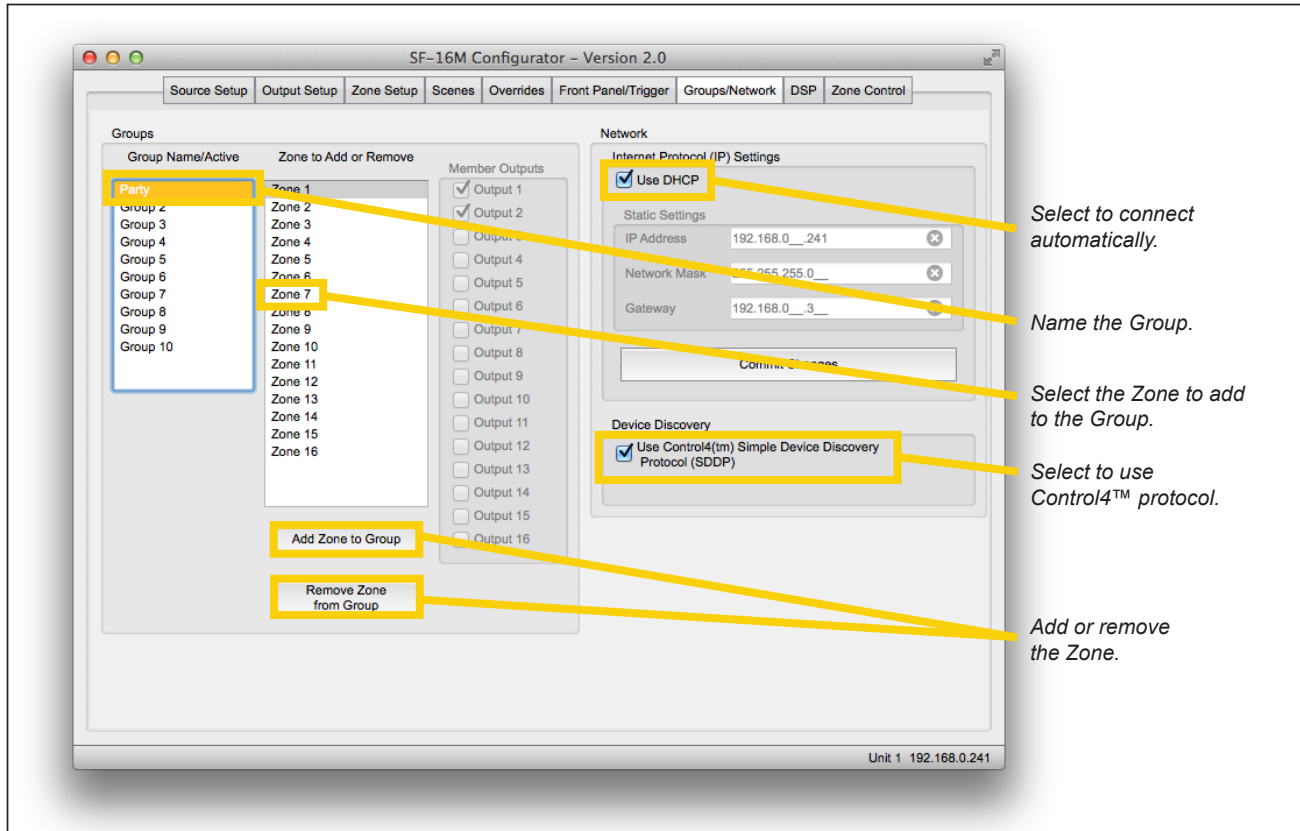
SF-16M Configurator – Version 2.0

Source Setup | Output Setup | Zone Setup | Scenes | Overrides | Front Panel/Trigger | Groups/Network | DSP | Zone Control

Groups

Group Name/Active

Party
Group 2
Group 3
Group 4
Group 5
Group 6
Group 7
Group 8
Group 9
Group 10

Zone to Add or Remove

Zone 1
Zone 2
Zone 3
Zone 4
Zone 5
Zone 6
Zone 7
Zone 8
Zone 9
Zone 10
Zone 11
Zone 12
Zone 13
Zone 14
Zone 15
Zone 16

Member Outputs

Output 1
Output 2
Output 3
Output 4
Output 5
Output 6
Output 7
Output 8
Output 9
Output 10
Output 11
Output 12
Output 13
Output 14
Output 15
Output 16

Add Zone to Group

Remove Zone from Group

Network

Internet Protocol (IP) Settings

Use DHCP

Static Settings

IP Address 192.168.0__.241

Network Mask 255.255.255.0__

Gateway 192.168.0__.3__

Commit Changes

Device Discovery

Use Control4(tm) Simple Device Discovery Protocol (SDDP)

Unit 1 192.168.0.241

Select to connect automatically.

Name the Group.

Select the Zone to add to the Group.

Select to use Control4™ protocol.

Add or remove the Zone.